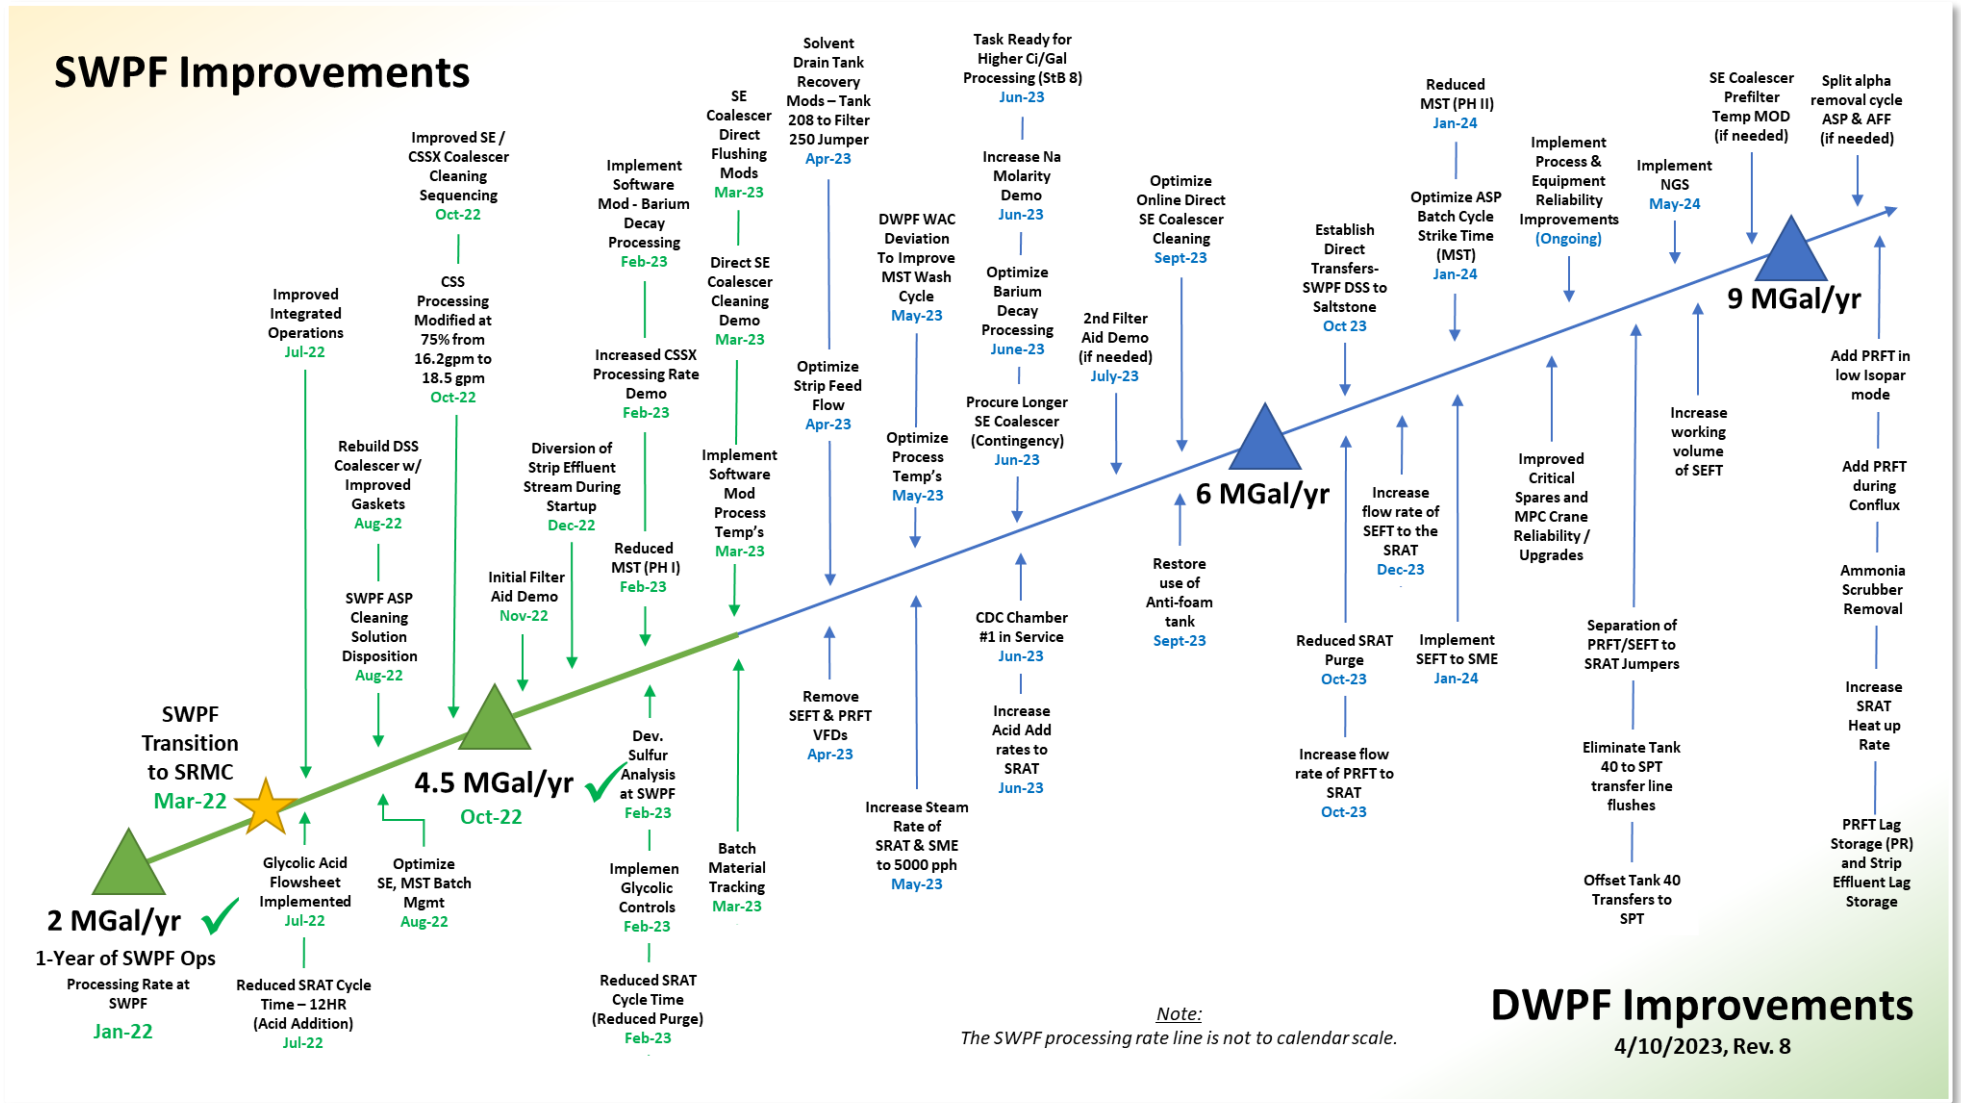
SWPF Improvements

SWPF Transition to SRMC Mar-22

2 MGal/yr
1-Year of SWPF Ops
Processing Rate at SWPF
Jan-22

Improved Integrated Operations Jul-22

Glycolic Acid Flowsheet Implemented Jul-22

Reduced SRAT Cycle Time – 12HR (Acid Addition) Jul-22

Rebuild DSS Coalescer w/ Improved Gaskets Aug-22

SWPF ASP Cleaning Solution Disposition Aug-22

Optimize SE, MST Batch Mgmt Aug-22

Improved SE / CSSX Coalescer Cleaning Sequencing Oct-22

CSS Processing Modified at 75% from 16.2gpm to 18.5 gpm Oct-22

4.5 MGal/yr
Oct-22

Initial Filter Aid Demo Nov-22

Diversion of Strip Effluent Stream During Startup Dec-22

Implement Software Mod - Barium Decay Processing Feb-23

Increased CSSX Processing Rate Demo Feb-23

Reduced MST (PH I) Feb-23

Dev. Sulfur Analysis at SWPF Feb-23

Implemen Glycolic Controls Feb-23

Reduced SRAT Cycle Time (Reduced Purge) Feb-23

SE Coalescer Direct Flushing Mods Mar-23

Direct SE Coalescer Cleaning Demo Mar-23

Implement Software Mod Process Temp's Mar-23

Batch Material Tracking Mar-23

Solvent Drain Tank Recovery Mods – Tank 208 to Filter 250 Jumper Apr-23

Optimize Strip Feed Flow Apr-23

Remove SEFT & PRFT VFDs Apr-23

DWPF WAC Deviation To Improve MST Wash Cycle May-23

Optimize Process Temp's May-23

Increase Steam Rate of SRAT & SME to 5000 pph May-23

Task Ready for Higher Ci/Gal Processing (StB 8) Jun-23

Increase Na Molarity Demo Jun-23

Optimize Barium Decay Processing June-23

Procure Longer SE Coalescer (Contingency) Jun-23

CDC Chamber #1 in Service Jun-23

Increase Acid Add rates to SRAT Jun-23

2nd Filter Aid Demo (if needed) July-23

Optimize Online Direct SE Coalescer Cleaning Sept-23

Restore use of Anti-foam tank Sept-23

6 MGal/yr

Establish Direct Transfers- SWPF DSS to Saltstone Oct 23

Reduced SRAT Purge Oct-23

Increase flow rate of PRFT to SRAT Oct-23

Increase flow rate of SEFT to the SRAT Dec-23

Reduced MST (PH II) Jan-24

Optimize ASP Batch Cycle Strike Time (MST) Jan-24

Implement SEFT to SME Jan-24

Implement Process & Equipment Reliability Improvements (Ongoing)

Improved Critical Spares and MPC Crane Reliability / Upgrades

Separation of PRFT/SEFT to SRAT Jumpers

Eliminate Tank 40 to SPT transfer line flushes

Offset Tank 40 Transfers to SPT

Implement NGS May-24

Increase working volume of SEFT

SE Coalescer Prefilter Temp MOD (if needed)

9 MGal/yr

Split alpha removal cycle ASP & AFF (if needed)

Add PRFT in low Isopar mode

Add PRFT during Conflux

Ammonia Scrubber Removal

Increase SRAT Heat up Rate

PRFT Lag Storage (PR) and Strip Effluent Lag Storage

Note:
The SWPF processing rate line is not to calendar scale.

DWPF Improvements
4/10/2023, Rev. 8